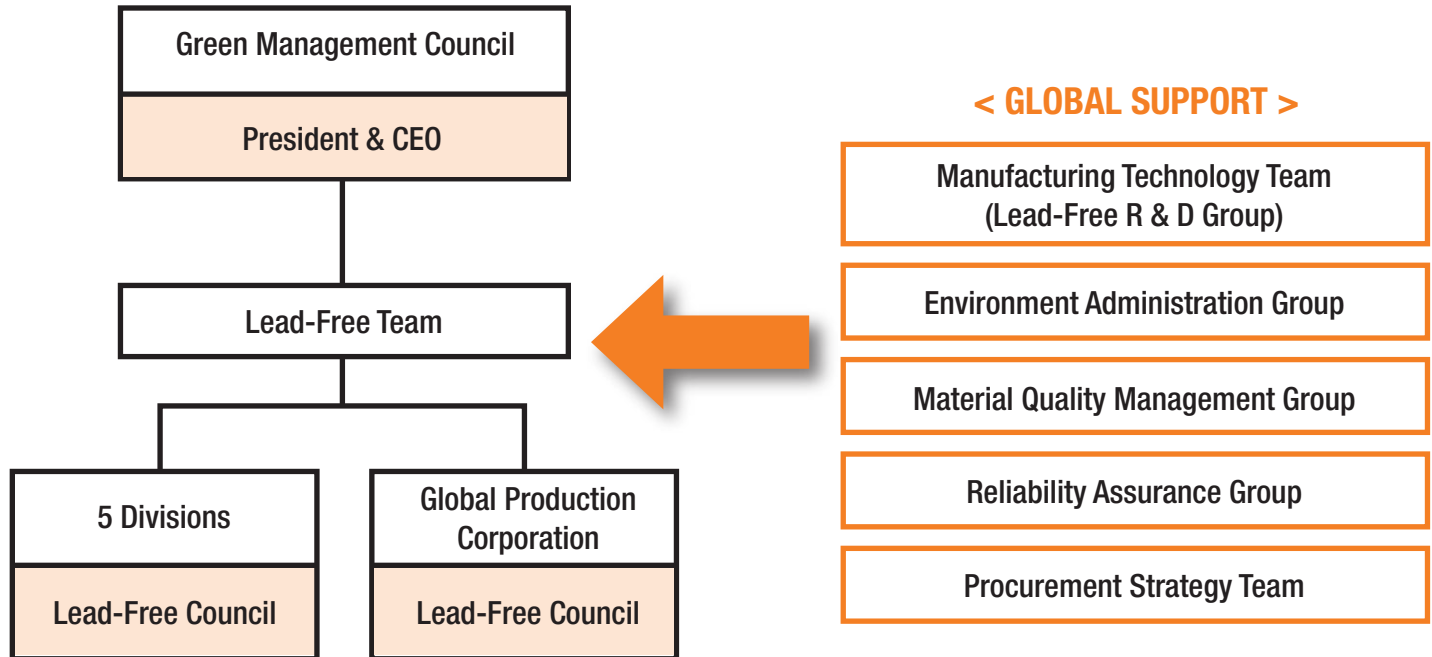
Green Management Council

President & CEO

Lead-Free Team

5 Divisions

Lead-Free Council

Global Production Corporation

Lead-Free Council

< GLOBAL SUPPORT >

Manufacturing Technology Team (Lead-Free R & D Group)

Environment Administration Group

Material Quality Management Group

Reliability Assurance Group

Procurement Strategy Team